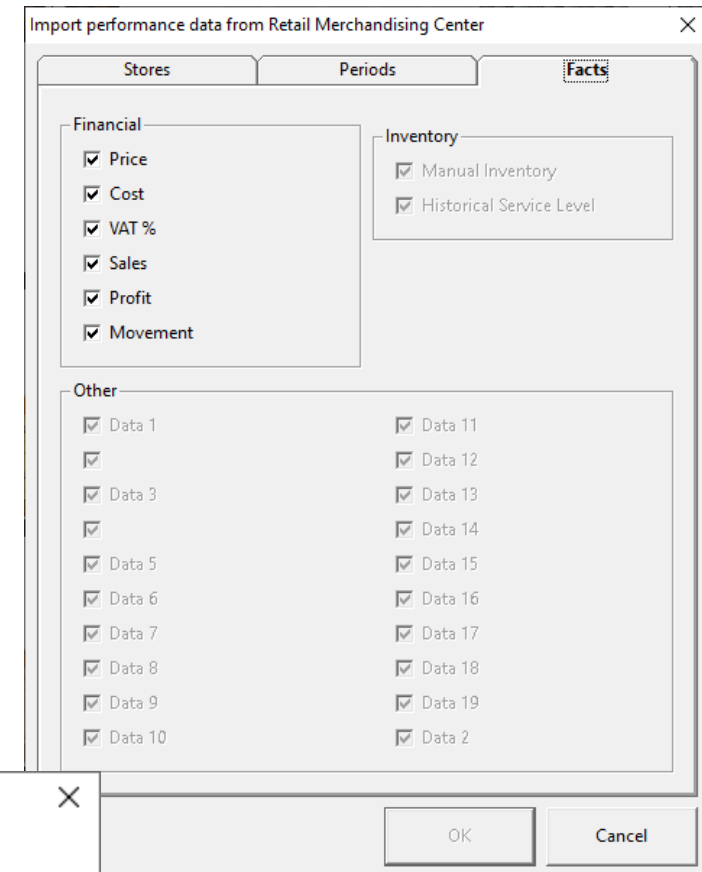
Import performance data from Retail Merchandising Center ×

Stores | Periods | Facts

Financial
Price
Cost
VAT %
Sales
Profit
Movement

Inventory
Manual Inventory
Historical Service Level

Other
Data 1
Data 3
Data 5
Data 6
Data 7
Data 8
Data 9
Data 10

Data 11
Data 12
Data 13
Data 14
Data 15
Data 16
Data 17
Data 18
Data 19
Data 2

×

OK
Cancel